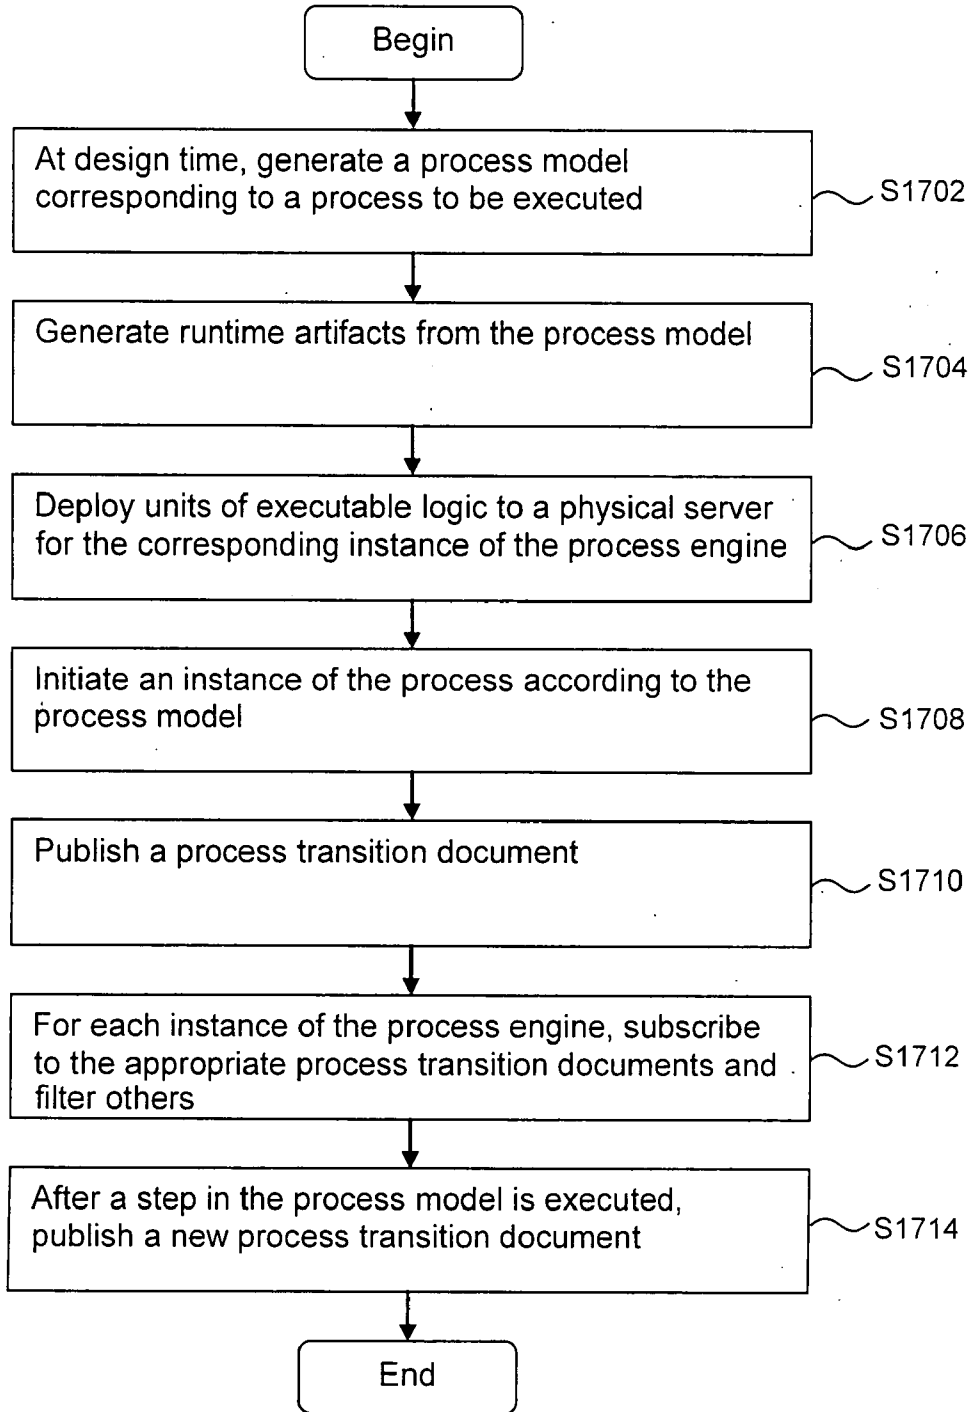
Begin

At design time, generate a process model corresponding to a process to be executed

S1702

Generate runtime artifacts from the process model

S1704

Deploy units of executable logic to a physical server for the corresponding instance of the process engine

S1706

Initiate an instance of the process according to the process model

S1708

Publish a process transition document

S1710

For each instance of the process engine, subscribe to the appropriate process transition documents and filter others

S1712

After a step in the process model is executed, publish a new process transition document

S1714

End